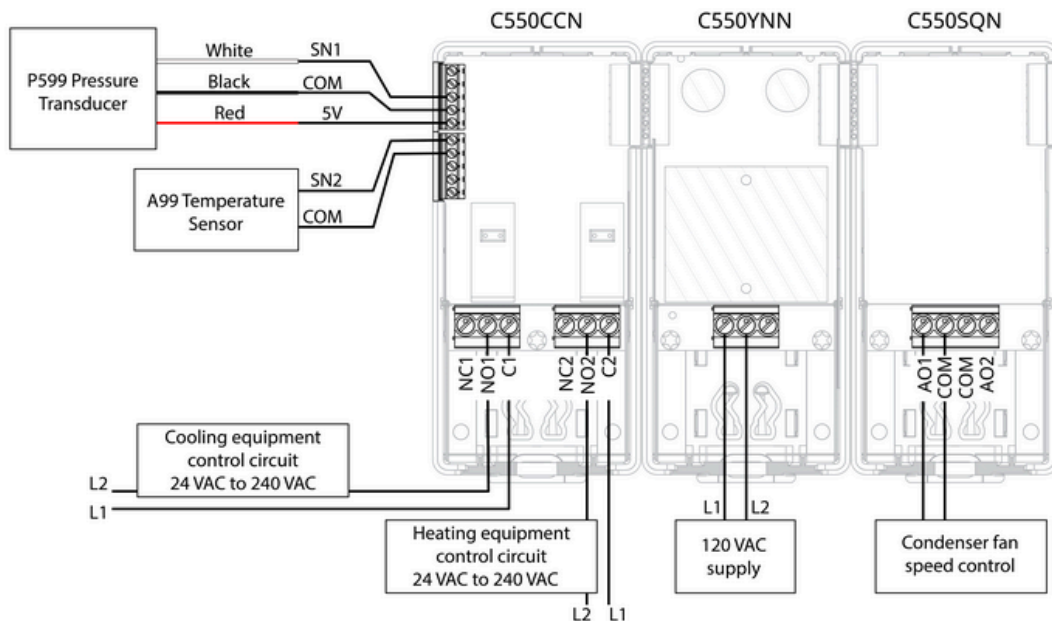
C550CCN

C550YNN

C550SQN

P599 Pressure Transducer

White

Black

Red

SN1

COM

5V

A99 Temperature Sensor

SN2

COM

NC1

NO1

C1

NC2

NO2

C2

AO1

COM

COM

AO2

Cooling equipment control circuit 24 VAC to 240 VAC

L2

L1

Heating equipment control circuit 24 VAC to 240 VAC

L2

L1

L1

L2

120 VAC supply

Condenser fan speed control